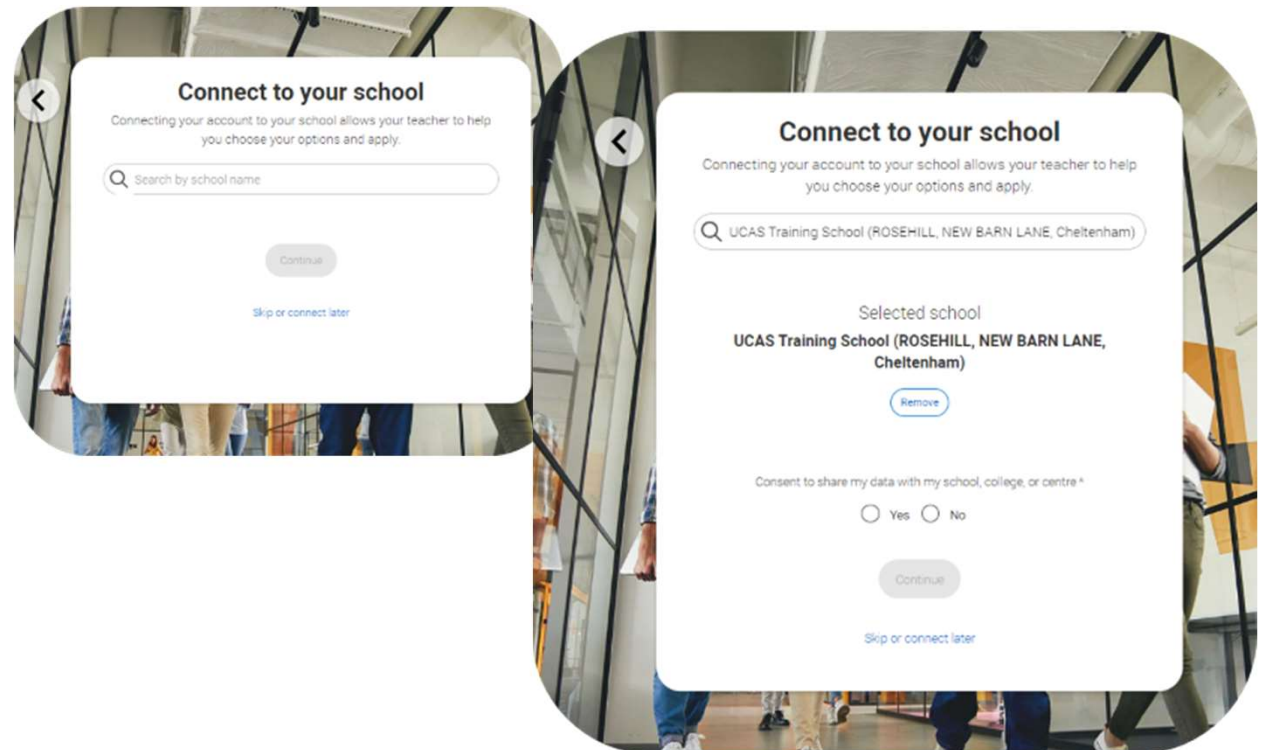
Connect to your school

Connecting your account to your school allows your teacher to help you choose your options and apply.

Search by school name

Continue

Skip or connect later

Connect to your school

Connecting your account to your school allows your teacher to help you choose your options and apply.

UCAS Training School (ROSEHILL, NEW BARN LANE, Cheltenham)

Selected school

UCAS Training School (ROSEHILL, NEW BARN LANE, Cheltenham)

Remove

Consent to share my data with my school, college, or centre *

Yes No

Continue

Skip or connect later